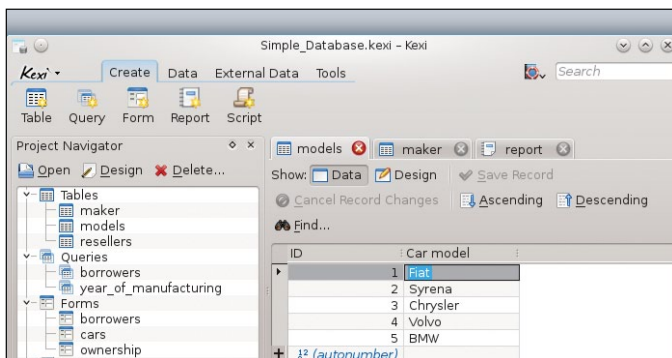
Simple_Database.kexi – Kexi

Kexi

Create Data External Data Tools

Search

Table Query Form Report Script

Project Navigator

Open Design Delete...

Tables
maker
models
resellers
Queries
borrowers
year_of_manufacturing
Forms
borrowers
cars
ownership

models maker report

Show: Data Design Save Record

Cancel Record Changes Ascending Descending

Find...

| ID | Car model |
|---|---|
| 1 | Fiat |
| 2 | Syrena |
| 3 | Chrysler |
| 4 | Volvo |
| 5 | BMW |
| 12 (autonumber) | |